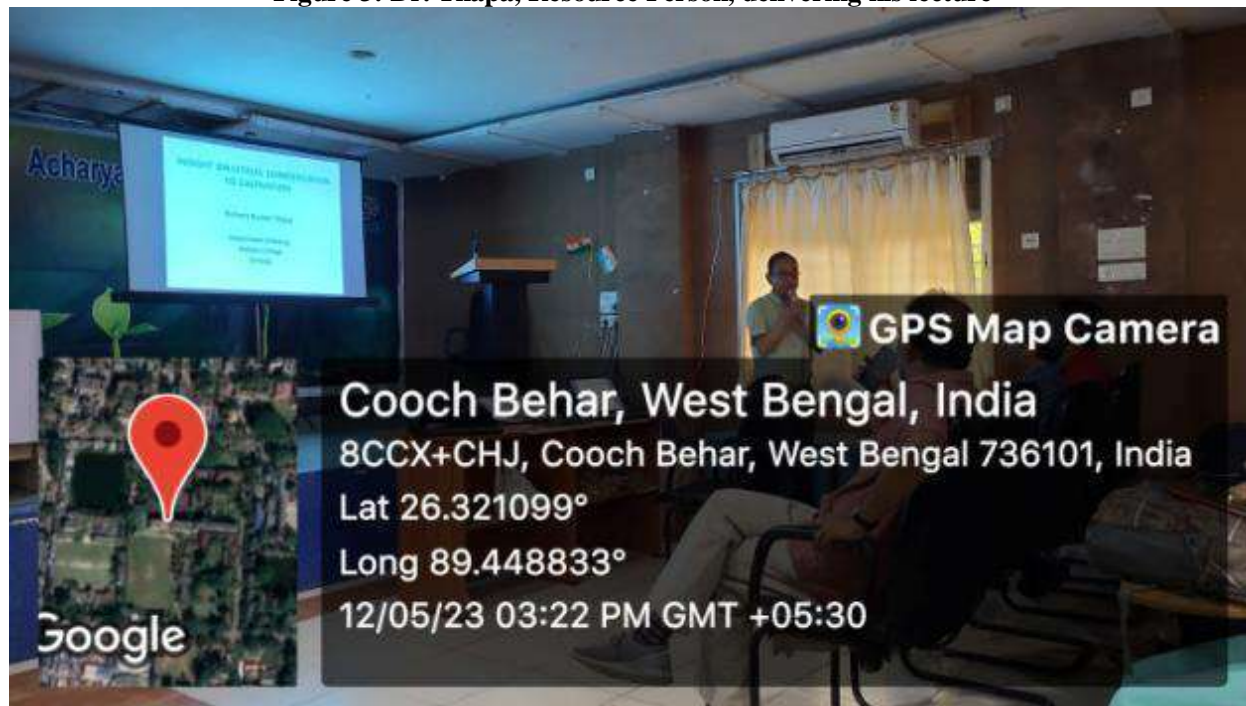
Figure 3: Dr. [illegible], Resource Person, delivering his lecture

Acharya

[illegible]

GPS Map Camera

Cooch Behar, West Bengal, India

8CCX+CHJ, Cooch Behar, West Bengal 736101, India

Lat 26.321099°

Long 89.448833°

12/05/23 03:22 PM GMT +05:30

Google